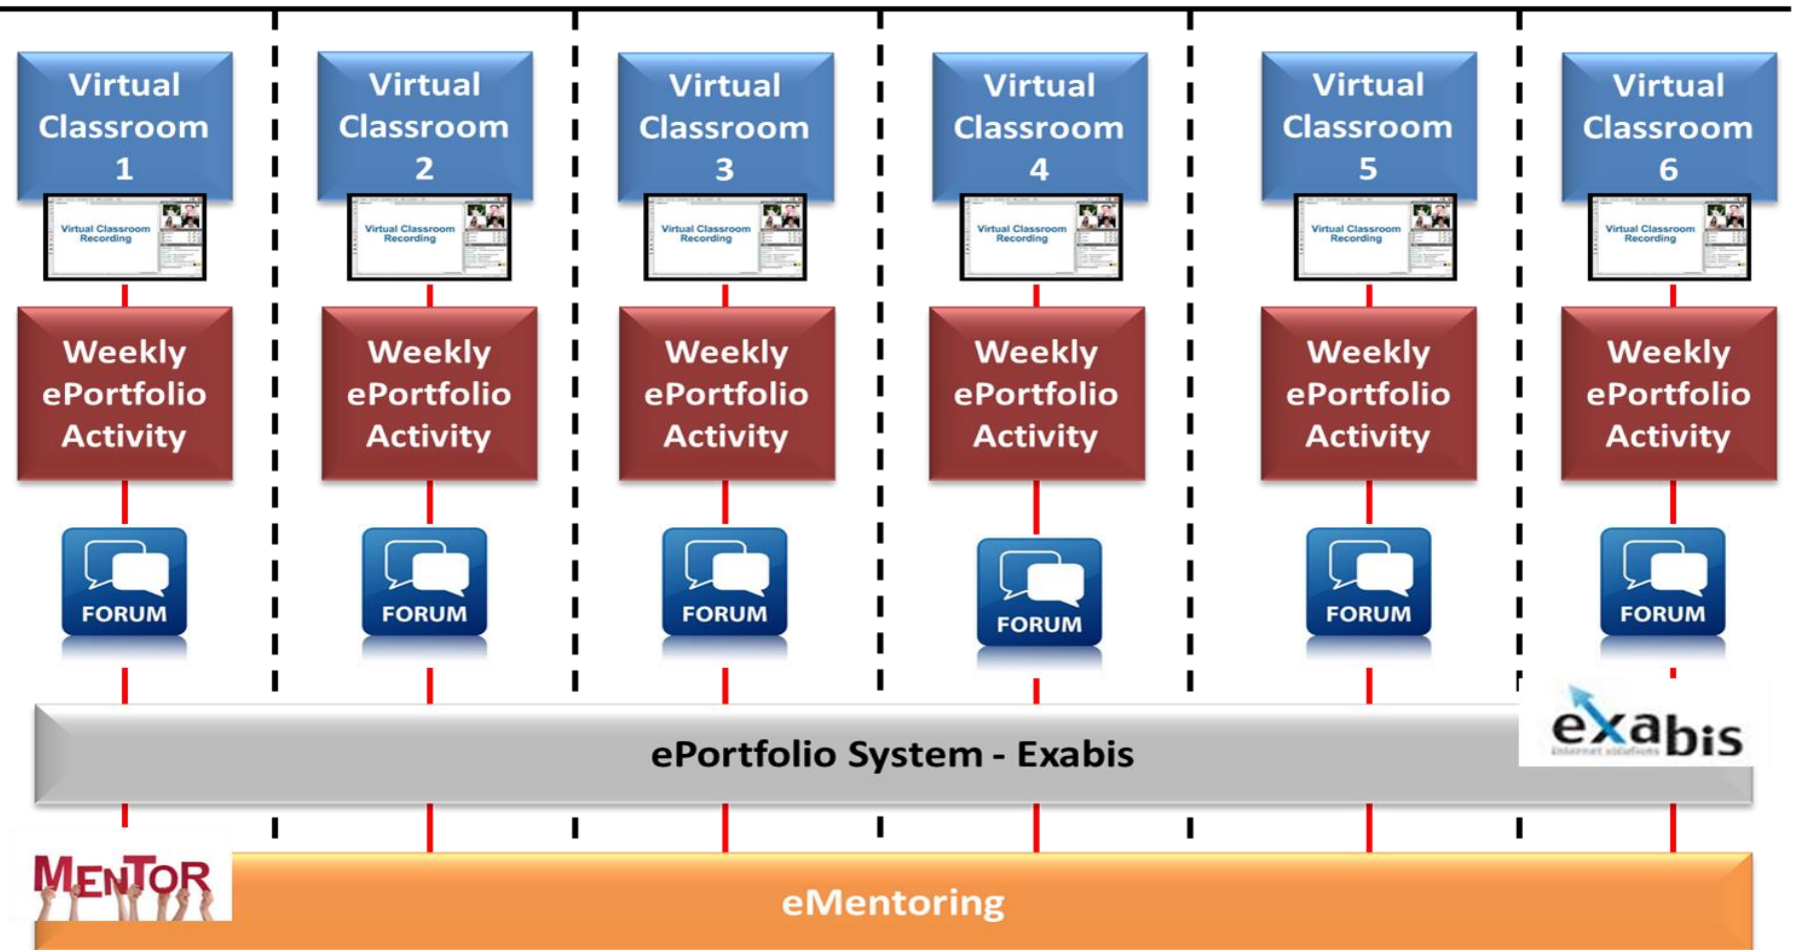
Virtual Classroom 1

Virtual Classroom Recording

Weekly ePortfolio Activity

FORUM

Virtual Classroom 2

Virtual Classroom Recording

Weekly ePortfolio Activity

FORUM

Virtual Classroom 3

Virtual Classroom Recording

Weekly ePortfolio Activity

FORUM

Virtual Classroom 4

Virtual Classroom Recording

Weekly ePortfolio Activity

FORUM

Virtual Classroom 5

Virtual Classroom Recording

Weekly ePortfolio Activity

FORUM

Virtual Classroom 6

Virtual Classroom Recording

Weekly ePortfolio Activity

FORUM

ePortfolio System - Exabis

exabis
internet solutions

MENTOR

eMentoring